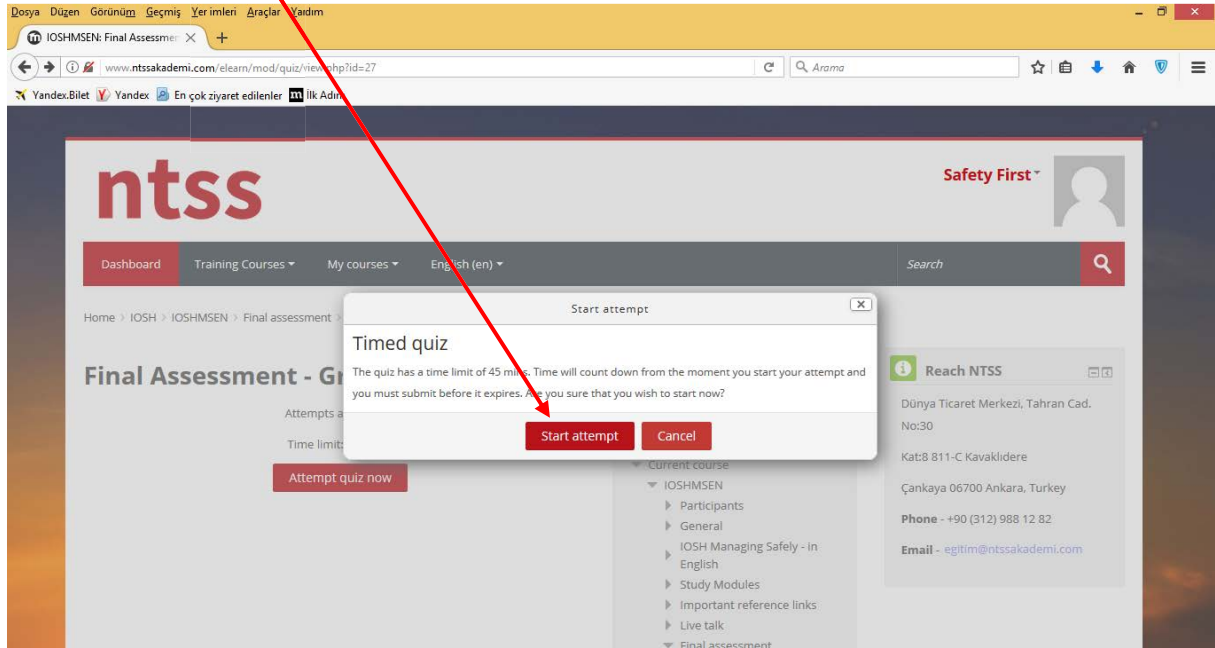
Dosya Düzen Görünüm Geçmiş Yer imleri Araçlar Yardım

IOSHMSEN: Final Assessmen

www.ntssakademi.com/elearn/mod/quiz/view.php?id=27

Arama

Yandex.Bilet Yandex En çok ziyaret edilenler İlk Adım

ntss

Safety First

Dashboard Training Courses My courses English (en)

Search

Home > IOSH > IOSHMSEN > Final assessment

Final Assessment - Gr

Attempts a

Time limit:

Attempt quiz now

Start attempt

Timed quiz

The quiz has a time limit of 45 mins. Time will count down from the moment you start your attempt and you must submit before it expires. Are you sure that you wish to start now?

Start attempt Cancel

Current course
IOSHMSEN
Participants
General
IOSH Managing Safely - in English
Study Modules
Important reference links
Live talk
Final assessment

Reach NTSS

Dünya Ticaret Merkezi, Tahran Cad. No:30

Kat:8 811-C Kavaklıdere

Çankaya 06700 Ankara, Turkey

Phone - +90 (312) 988 12 82

Email - egitim@ntssakademi.com